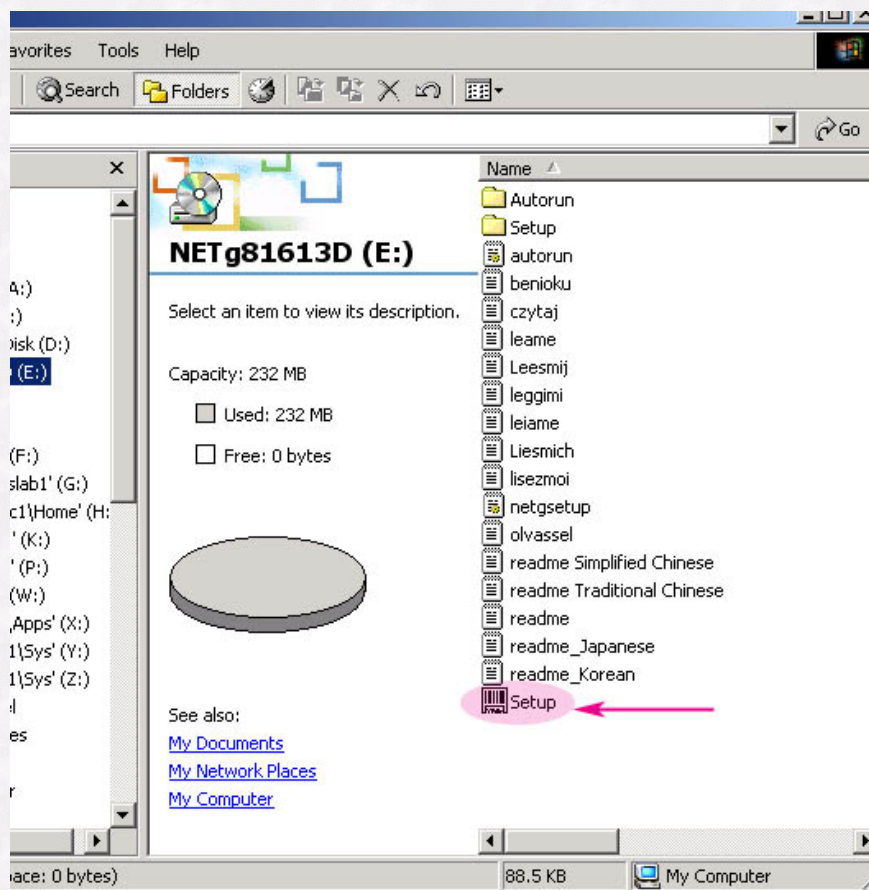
avorites Tools Help

Search Folders

Go

×

A:)
:)
Disk (D:)
(E:)

(F:)
slab1' (G:)
c1\Home' (H:
' (K:)
' (P:)
(W:)
Apps' (X:)
1\Sys' (Y:)
1\Sys' (Z:)
el
es

r

NETg81613D (E:)

Select an item to view its description.

Capacity: 232 MB

Used: 232 MB

Free: 0 bytes

See also:
My Documents
My Network Places
My Computer

Name

Autorun
Setup
autorun
benioku
czytaj
leame
Leesmij
leggimi
leiame
Liesmich
lisezmoi
netgsetup
olvassel
readme Simplified Chinese
readme Traditional Chinese
readme
readme_Japanese
readme_Korean
Setup

pace: 0 bytes)
88.5 KB
My Computer